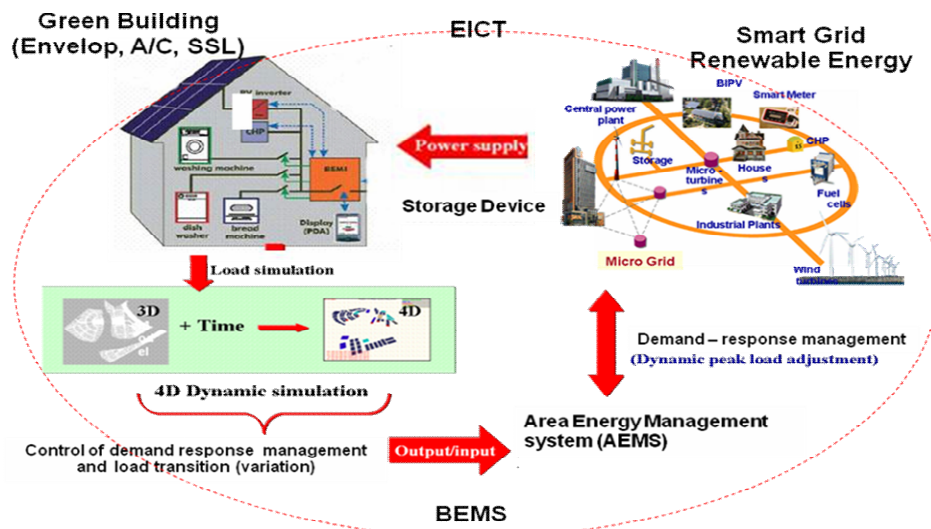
Green Building
(Envelop, A/C, SSL)

EICT

Smart Grid
Renewable Energy

PV inverter
CHP
washing machine
BEMI
dish washer
bread machine
Display (PDA)

Power supply

Storage Device

Central power plant
BIPV
Smart Meter
CHP
Storage
Micro-turbines
Houses
Fuel cells
Industrial Plants
Micro Grid
Wind turbines

Load simulation

3D
+ Time
4D

4D Dynamic simulation

Demand – response management
(Dynamic peak load adjustment)

Control of demand response management and load transition (variation)

Output/input

Area Energy Management system (AEMS)

BEMS